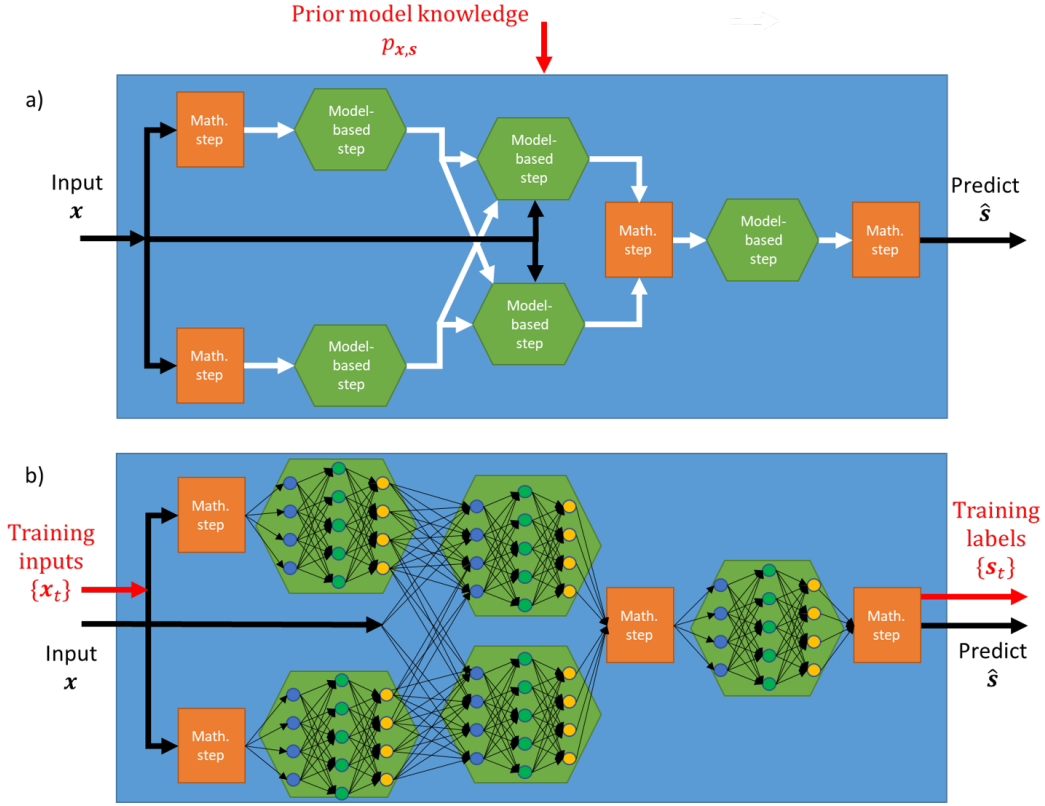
Prior model knowledge
$p_{\boldsymbol{x},\boldsymbol{s}}$

a)

Input
$\boldsymbol{x}$

Math. step

Model-based step

Math. step

Model-based step

Model-based step

Model-based step

Math. step

Model-based step

Math. step

Predict
$\hat{\boldsymbol{s}}$

b)

Training inputs
$\{\boldsymbol{x}_t\}$

Input
$\boldsymbol{x}$

Math. step

Math. step

Math. step

Math. step

Training labels
$\{\boldsymbol{s}_t\}$

Predict
$\hat{\boldsymbol{s}}$